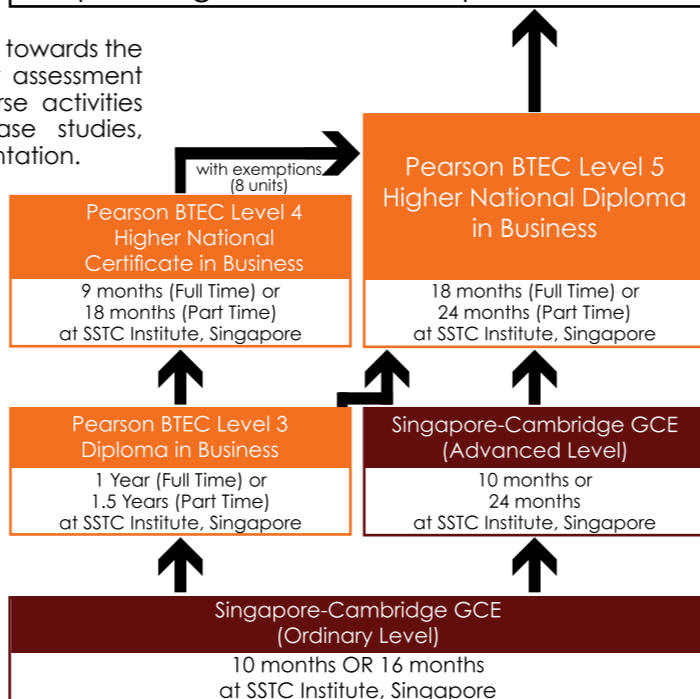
towards the
assessment
rse activities
ase studies,
ntation.

with exemptions
(8 units)

Pearson BTEC Level 5 Higher National Diploma in Business

18 months (Full Time) or 24 months (Part Time) at SSTC Institute, Singapore

Pearson BTEC Level 4 Higher National Certificate in Business

9 months (Full Time) or 18 months (Part Time) at SSTC Institute, Singapore

Pearson BTEC Level 3 Diploma in Business

1 Year (Full Time) or 1.5 Years (Part Time) at SSTC Institute, Singapore

Singapore-Cambridge GCE (Advanced Level)

10 months or 24 months at SSTC Institute, Singapore

Singapore-Cambridge GCE (Ordinary Level)

10 months OR 16 months at SSTC Institute, Singapore